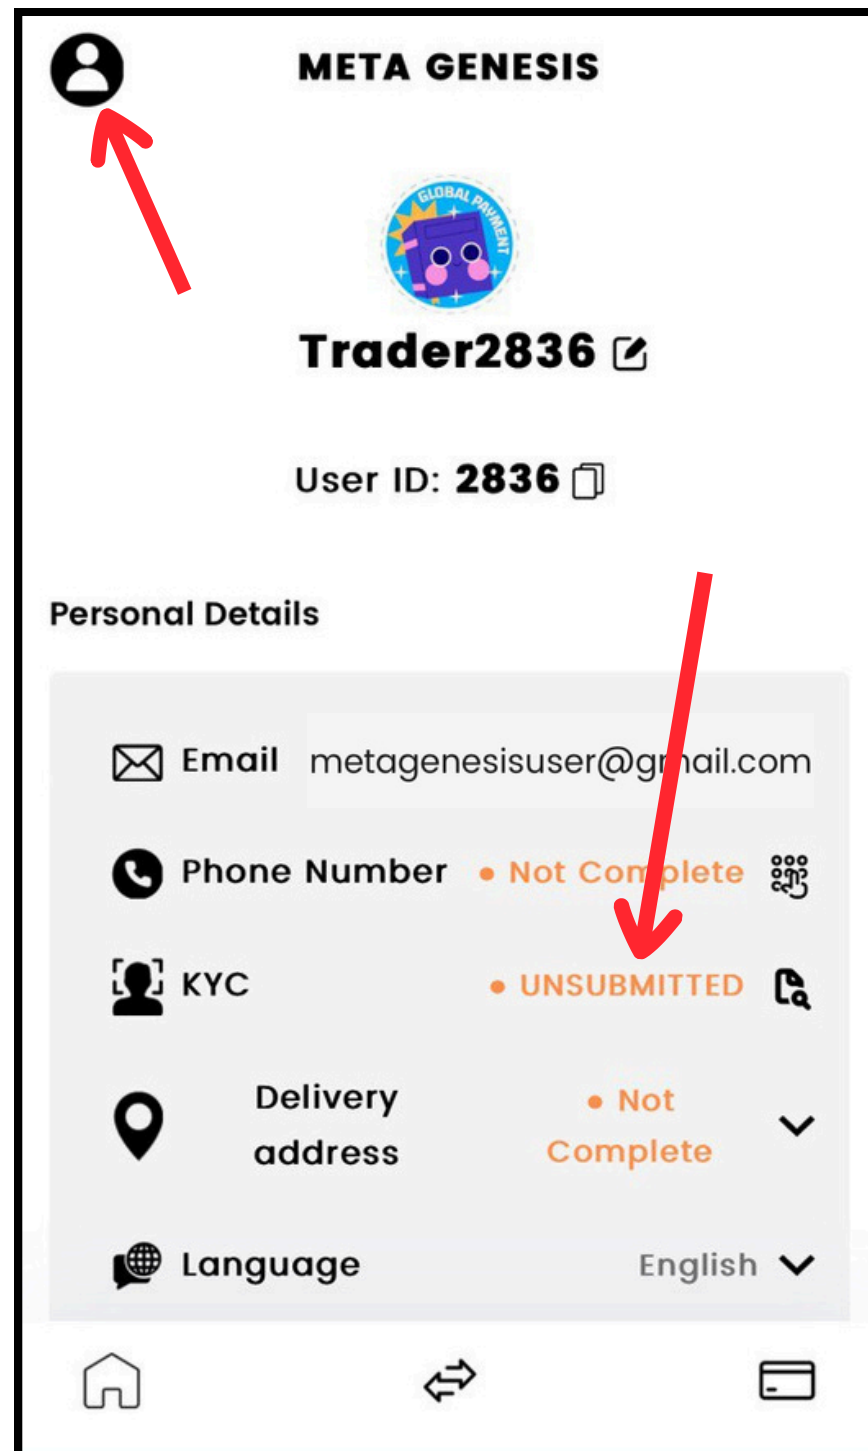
META GENESIS

GLOBAL PAYMENT

Trader2836

User ID: 2836

Personal Details

Email metagenesisuser@gmail.com

Phone Number • Not Complete

KYC • UNSUBMITTED

Delivery address • Not Complete

Language English